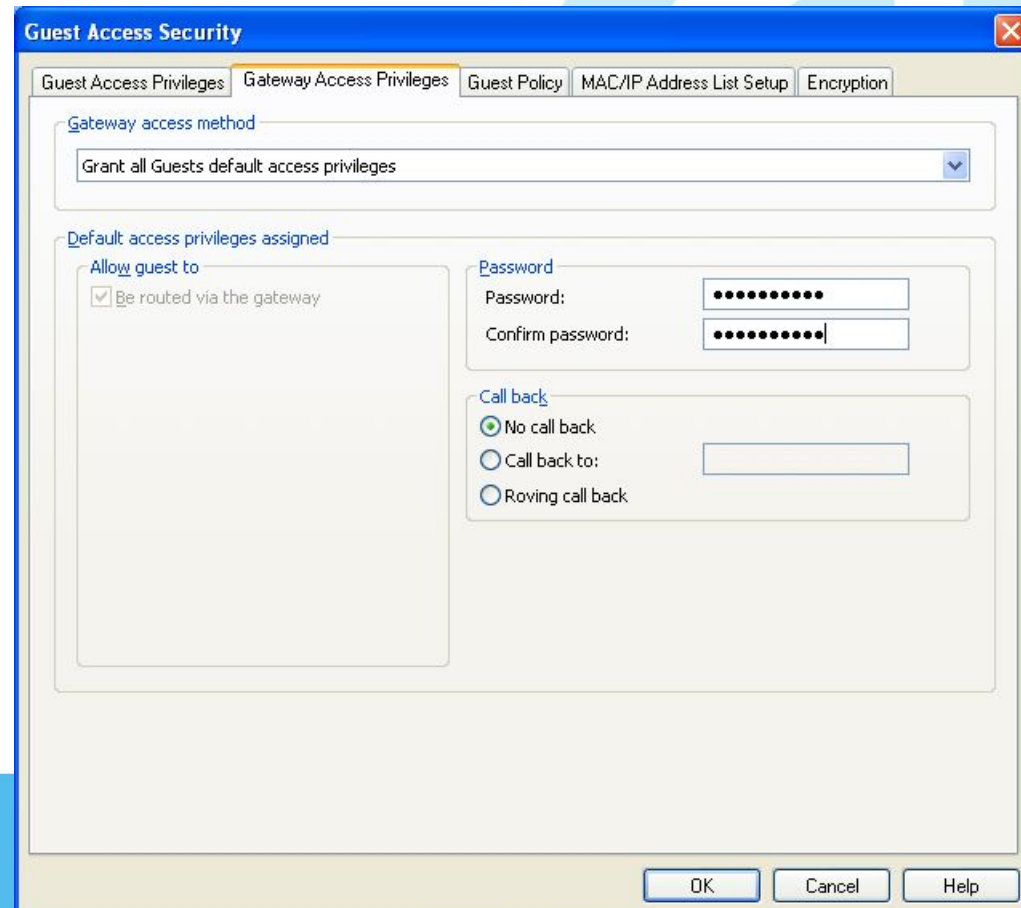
Guest Access Security

Guest Access Privileges | Gateway Access Privileges | Guest Policy | MAC/IP Address List Setup | Encryption

Gateway access method

Grant all Guests default access privileges

Default access privileges assigned

Allow guest to

Be routed via the gateway

Password

Password: ●●●●●●●●●●●

Confirm password: ●●●●●●●●●●●

Call back

No call back

Call back to:

Roving call back

OK Cancel Help